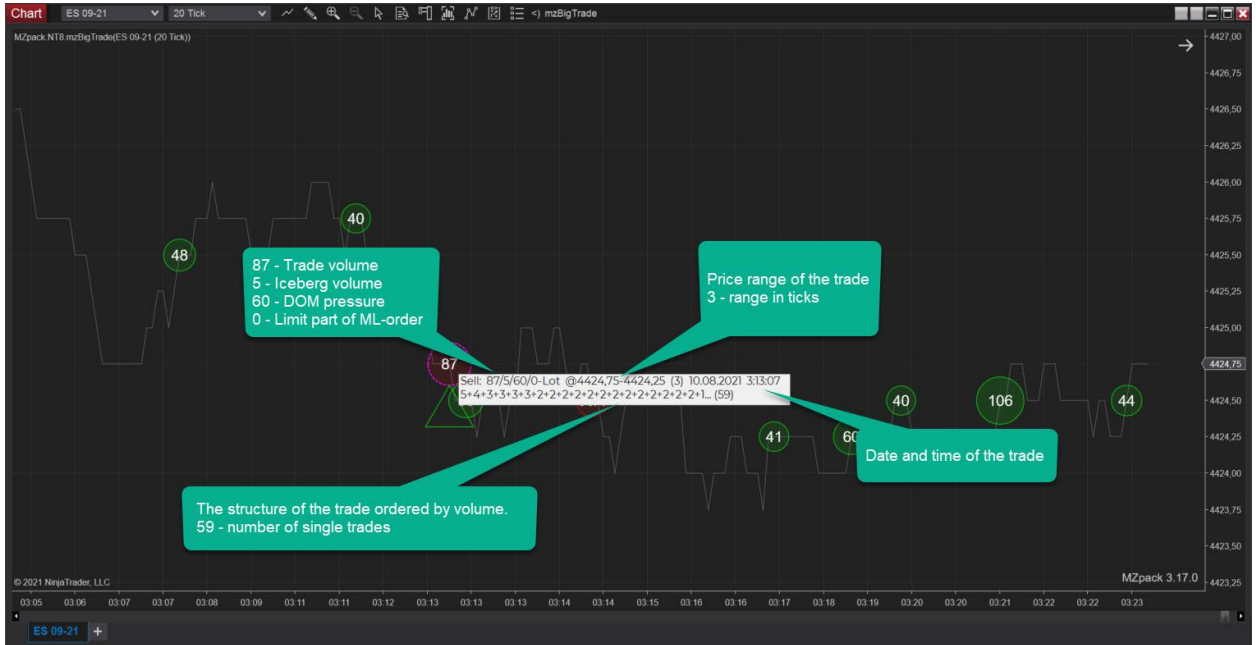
Chart ES 09-21 20 Tick mzBigTrade

MZpack.NT8.mzBigTrade(ES 09-21 (20 Tick))

4427,00
4426,75
4426,50
4426,25
4426,00
4425,75
4425,50
4425,25
4425,00
4424,75
4424,50
4424,25
4424,00
4423,75
4423,50
4423,25

48

40

87 - Trade volume
5 - Iceberg volume
60 - DOM pressure
0 - Limit part of ML-order

Price range of the trade
3 - range in ticks

87

Sell: 87/5/60/0-Lot @4424,75-4424,25 (3) 10.08.2021 3:13:07
5+4+3+3+3+3+2+2+2+2+2+2+2+2+2+2+2+2+2+1... (59)

40

106

44

41

60

Date and time of the trade

The structure of the trade ordered by volume.
59 - number of single trades

© 2021 NinjaTrader, LLC

MZpack 3.17.0

03:05 03:06 03:07 03:07 03:08 03:09 03:10 03:11 03:11 03:12 03:13 03:13 03:13 03:14 03:14 03:15 03:16 03:16 03:17 03:18 03:19 03:20 03:20 03:21 03:22 03:22 03:23

ES 09-21 +